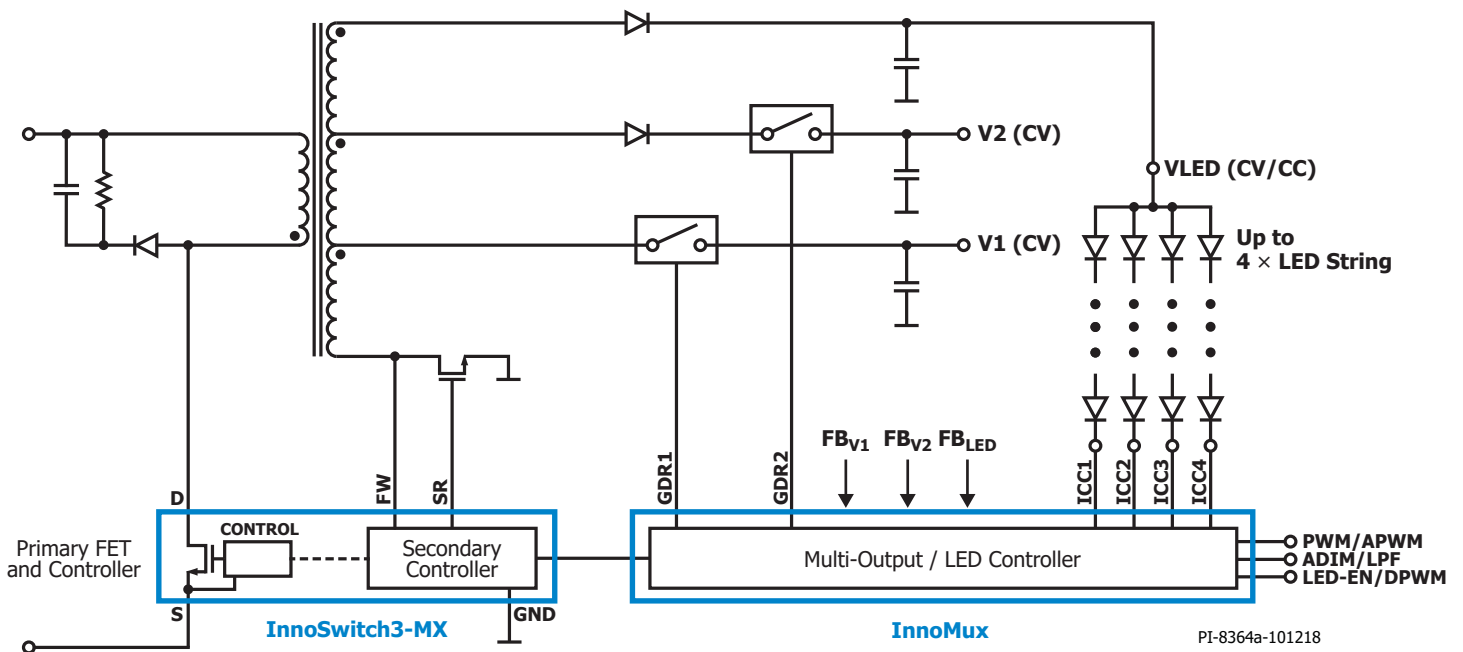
V2 (CV)
VLED (CV/CC)
V1 (CV)
Up to
4 × LED String
D
FW
SR
GDR1
GDR2
$FB_{V1}$ $FB_{V2}$ $FB_{LED}$
ICC1
ICC2
ICC3
ICC4
CONTROL
Primary FET and Controller
Secondary Controller
Multi-Output / LED Controller
PWM/APWM
ADIM/LPF
LED-EN/DPWM
S
GND
InnoSwitch3-MX
InnoMux
PI-8364a-101218